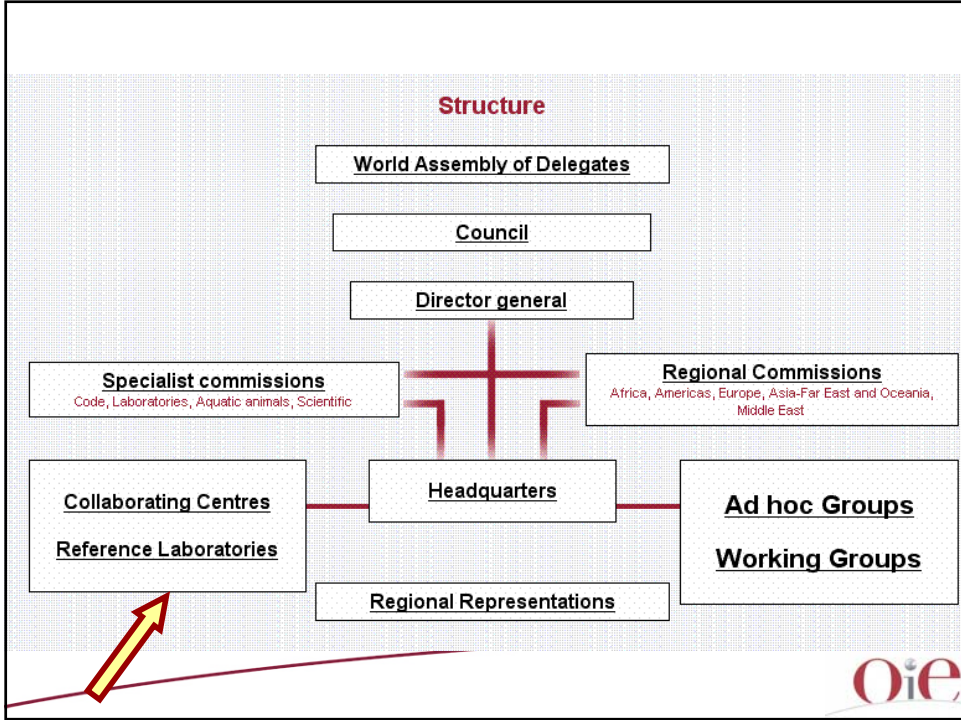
Structure

World Assembly of Delegates

Council

Director general

Specialist commissions
Code, Laboratories, Aquatic animals, Scientific

Regional Commissions
Africa, Americas, Europe, Asia-Far East and Oceania, Middle East

Collaborating Centres

Reference Laboratories

Headquarters

Ad hoc Groups

Working Groups

Regional Representations

OIE